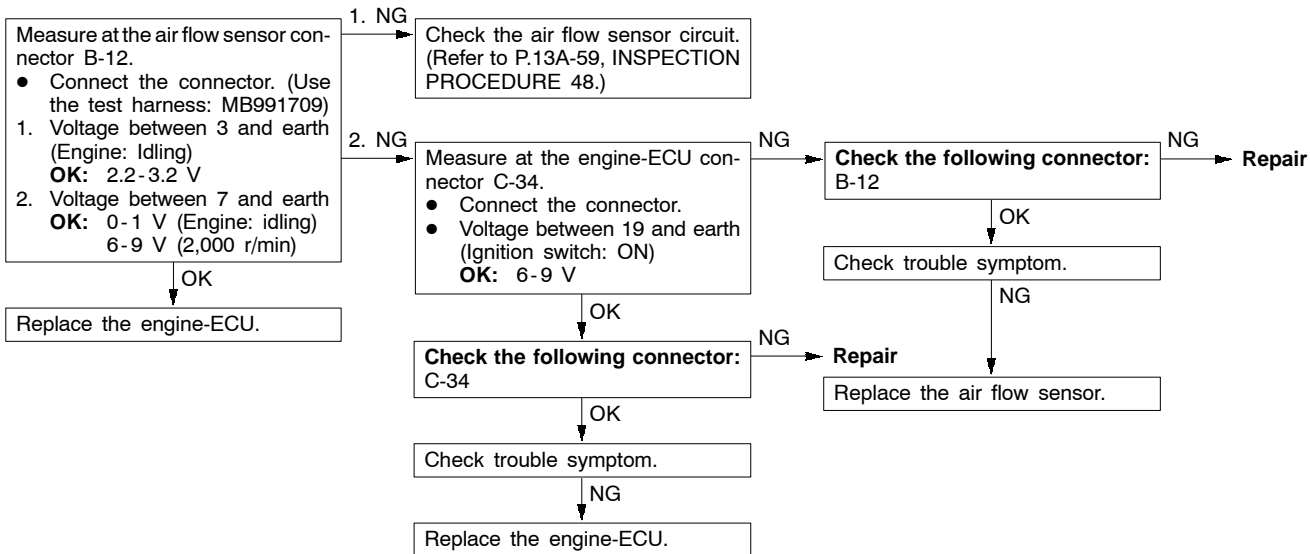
Measure at the air flow sensor connector B-12.
● Connect the connector. (Use the test harness: MB991709)
1. Voltage between 3 and earth (Engine: Idling)
**OK:** 2.2-3.2 V
2. Voltage between 7 and earth
**OK:** 0-1 V (Engine: idling)
6-9 V (2,000 r/min)

1. NG

Check the air flow sensor circuit. (Refer to P.13A-59, INSPECTION PROCEDURE 48.)

2. NG

Measure at the engine-ECU connector C-34.
● Connect the connector.
● Voltage between 19 and earth (Ignition switch: ON)
**OK:** 6-9 V

NG

**Check the following connector:**
B-12

NG

**Repair**

OK

Check trouble symptom.

NG

Replace the air flow sensor.

OK

Replace the engine-ECU.

OK

**Check the following connector:**
C-34

NG

**Repair**

OK

Check trouble symptom.

NG

Replace the engine-ECU.